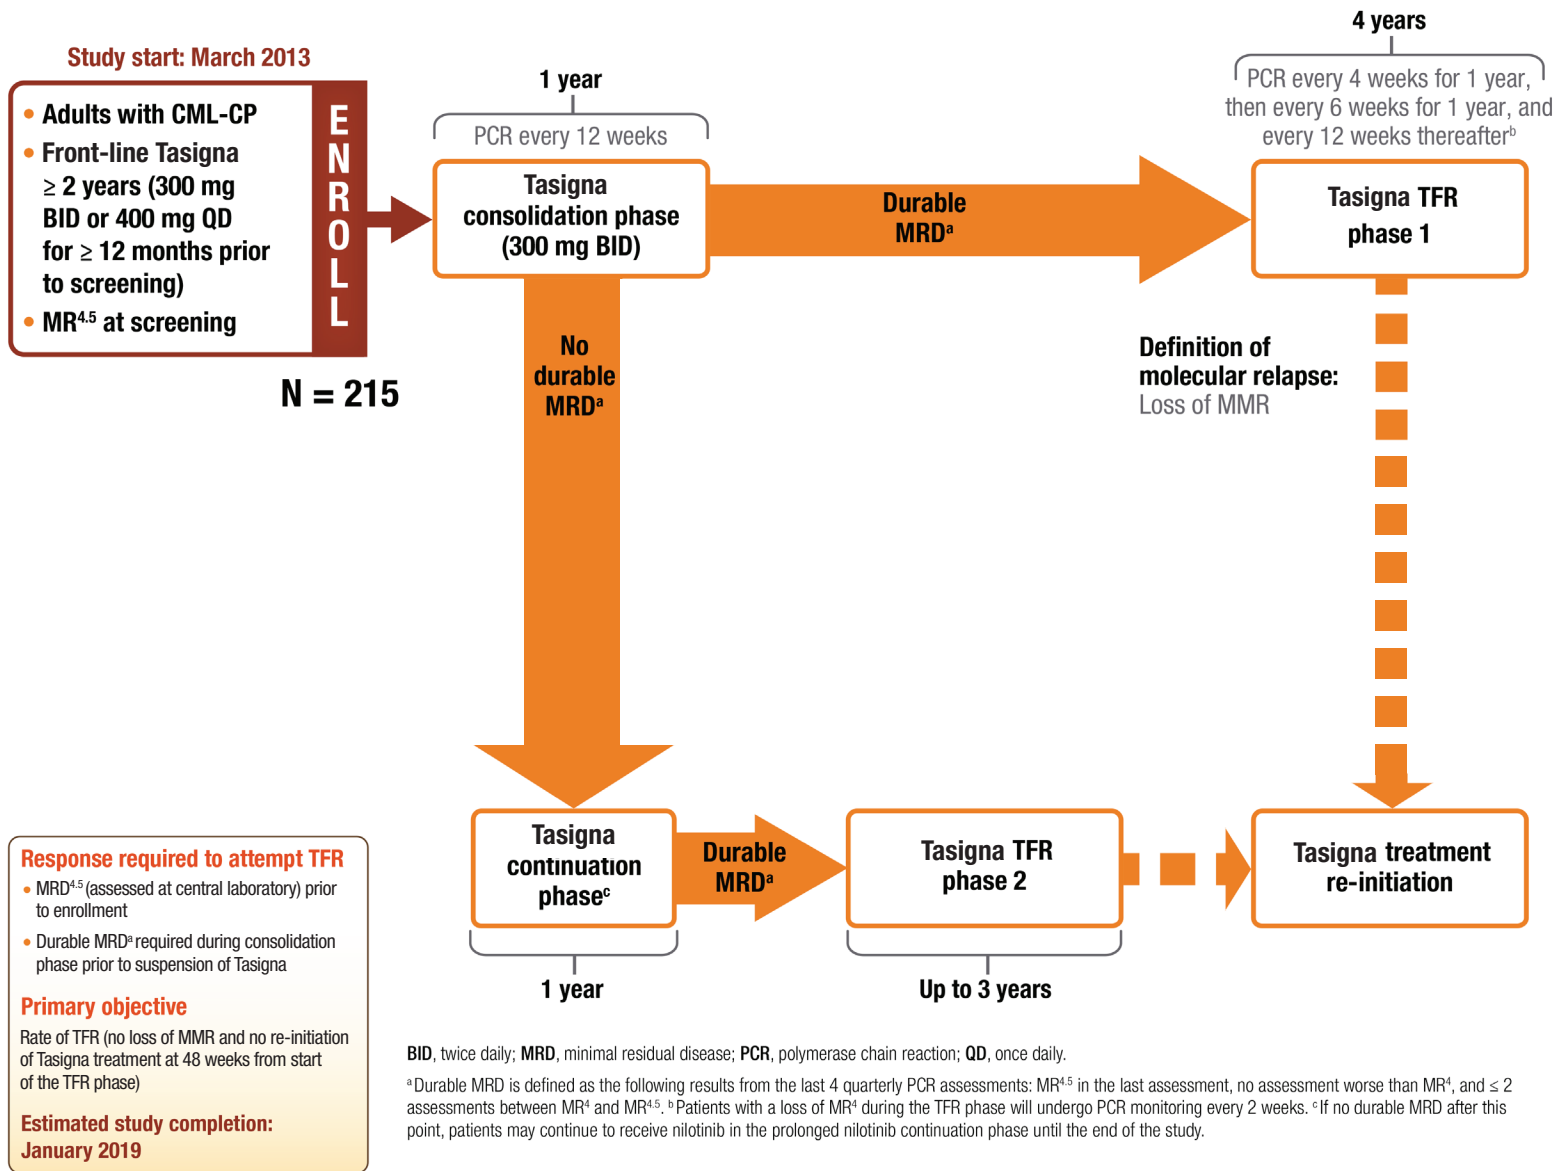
Study start: March 2013

- Adults with CML-CP
- Front-line Tasigna $\geq$ 2 years (300 mg BID or 400 mg QD for $\geq$ 12 months prior to screening)
- MR$^{4.5}$ at screening

ENROLL

N = 215

1 year

PCR every 12 weeks

Tasigna consolidation phase (300 mg BID)

Durable MRD$^a$

4 years

PCR every 4 weeks for 1 year, then every 6 weeks for 1 year, and every 12 weeks thereafter$^b$

Tasigna TFR phase 1

No durable MRD$^a$

Definition of molecular relapse: Loss of MMR

Tasigna continuation phase$^c$

Durable MRD$^a$

Tasigna TFR phase 2

Tasigna treatment re-initiation

1 year

Up to 3 years

Response required to attempt TFR
- MRD$^{4.5}$ (assessed at central laboratory) prior to enrollment
- Durable MRD$^a$ required during consolidation phase prior to suspension of Tasigna

Primary objective
Rate of TFR (no loss of MMR and no re-initiation of Tasigna treatment at 48 weeks from start of the TFR phase)

Estimated study completion: January 2019

BID, twice daily; MRD, minimal residual disease; PCR, polymerase chain reaction; QD, once daily.

$^a$Durable MRD is defined as the following results from the last 4 quarterly PCR assessments: MR$^{4.5}$ in the last assessment, no assessment worse than MR$^4$, and $\leq$ 2 assessments between MR$^4$ and MR$^{4.5}$. $^b$Patients with a loss of MR$^4$ during the TFR phase will undergo PCR monitoring every 2 weeks. $^c$If no durable MRD after this point, patients may continue to receive nilotinib in the prolonged nilotinib continuation phase until the end of the study.